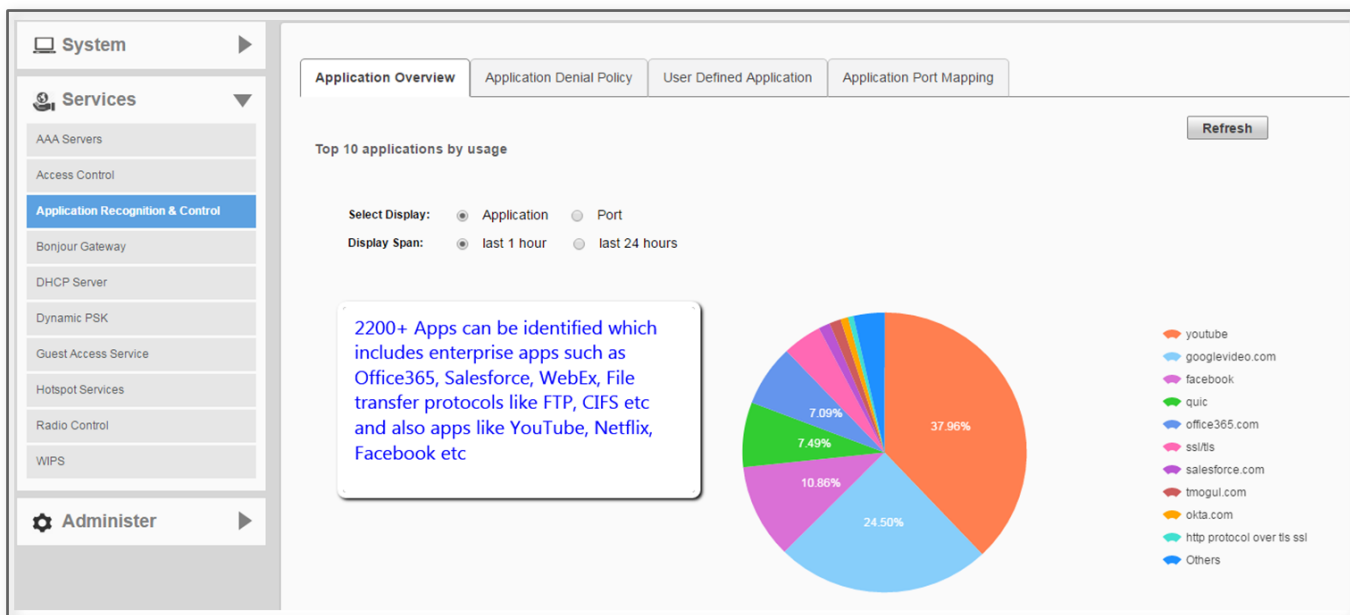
System

Services

AAA Servers

Access Control

Application Recognition & Control

Bonjour Gateway

DHCP Server

Dynamic PSK

Guest Access Service

Hotspot Services

Radio Control

WIPS

Administer

Application Overview | Application Denial Policy | User Defined Application | Application Port Mapping

Refresh

Top 10 applications by usage

Select Display: Application Port

Display Span: last 1 hour last 24 hours

2200+ Apps can be identified which includes enterprise apps such as Office365, Salesforce, WebEx, File transfer protocols like FTP, CIFS etc and also apps like YouTube, Netflix, Facebook etc

37.96%

24.50%

10.86%

7.49%

7.09%

youtube

googlevideo.com

facebook

quic

office365.com

ssl/tls

salesforce.com

tmogul.com

okta.com

http protocol over tls ssl

Others